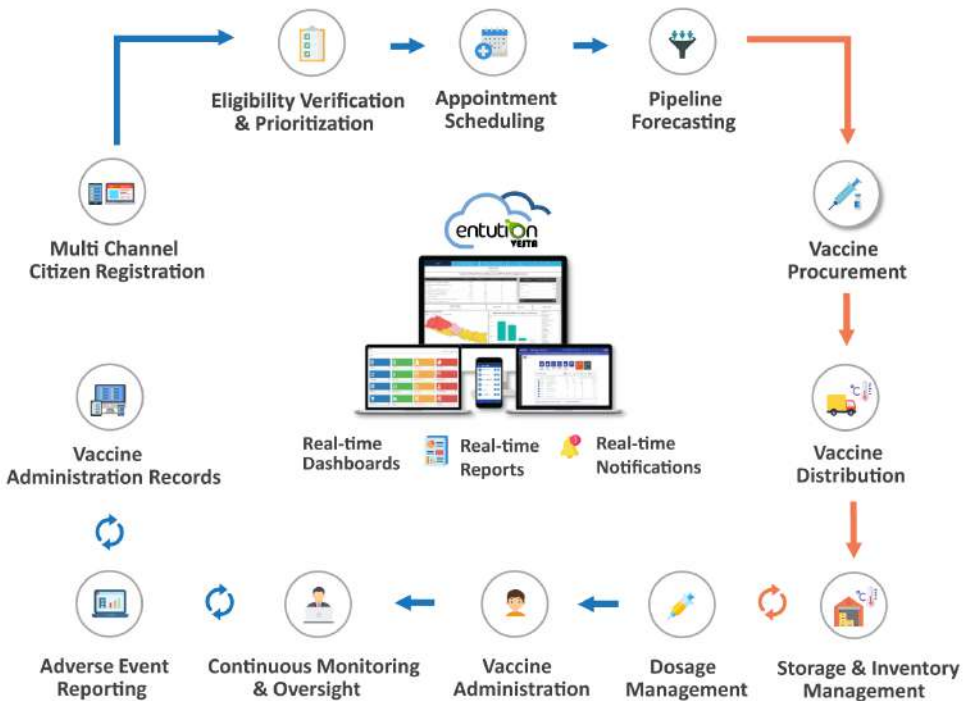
Eligibility Verification & Prioritization

Appointment Scheduling

Pipeline Forecasting

Multi Channel Citizen Registration

entution VESTA

Vaccine Procurement

Vaccine Administration Records

Real-time Dashboards

Real-time Reports

Real-time Notifications

Vaccine Distribution

Adverse Event Reporting

Continuous Monitoring & Oversight

Vaccine Administration

Dosage Management

Storage & Inventory Management